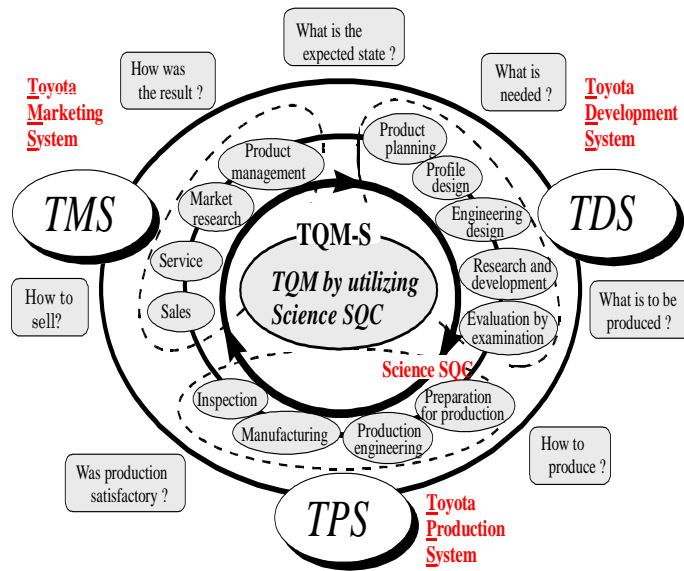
What is the expected state ?

How was the result ?

What is needed ?

Toyota Marketing System

Toyota Development System

TMS

TDS

Product planning

Product management

Profile design

Market research

Engineering design

TQM-S

TQM by utilizing Science SQC

Service

Research and development

How to sell?

What is to be produced ?

Sales

Evaluation by examination

Science SQC

Inspection

Preparation for production

Manufacturing

Production engineering

How to produce ?

Was production satisfactory ?

TPS

Toyota Production System